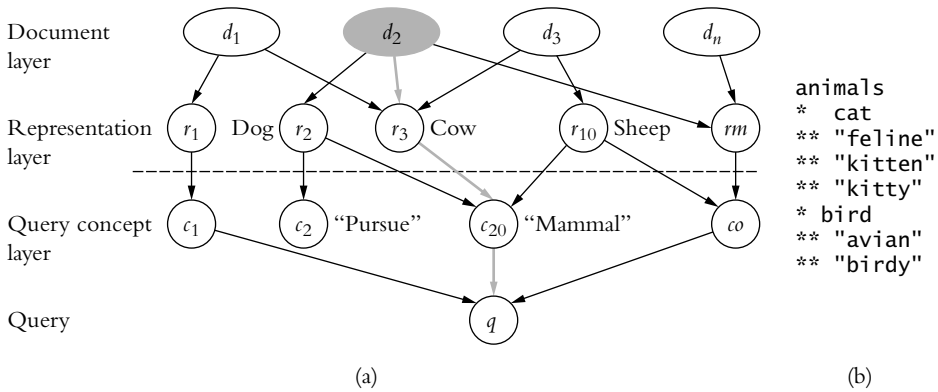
Document layer

$d_1$

$d_2$

$d_3$

$d_n$

Representation layer

$r_1$

Dog $r_2$

$r_3$ Cow

$r_{10}$ Sheep

$rm$

Query concept layer

$c_1$

$c_2$ "Pursue"

$c_{20}$ "Mammal"

$co$

Query

$q$

(a)

animals
* cat
** "feline"
** "kitten"
** "kitty"
* bird
** "avian"
** "birdy"

(b)